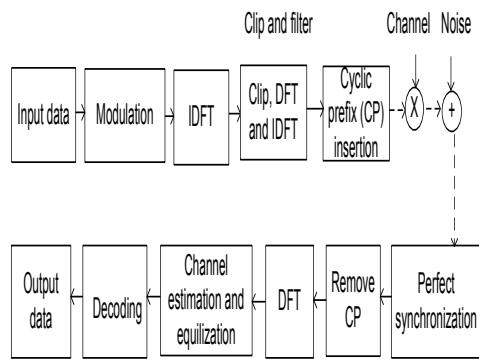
Clip and filter

Channel

Noise

Input data

Modulation

IDFT

Clip, DFT and IDFT

Cyclic prefix (CP) insertion

X

+

Perfect synchronization

Remove CP

DFT

Channel estimation and equilization

Decoding

Output data